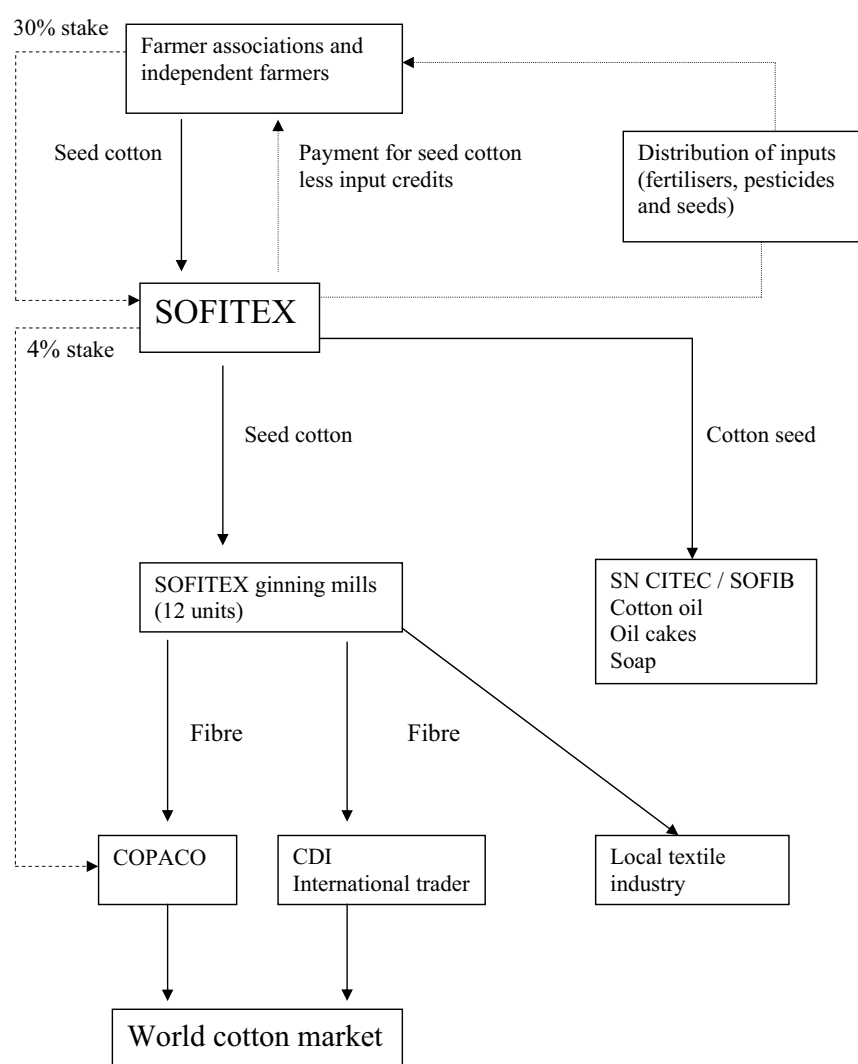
30% stake

Farmer associations and independent farmers

Seed cotton

Payment for seed cotton less input credits

Distribution of inputs (fertilisers, pesticides and seeds)

SOFITEX

4% stake

Seed cotton

Cotton seed

SOFITEX ginning mills (12 units)

SN CITEC / SOFIB
Cotton oil
Oil cakes
Soap

Fibre

Fibre

COPACO

CDI
International trader

Local textile industry

World cotton market